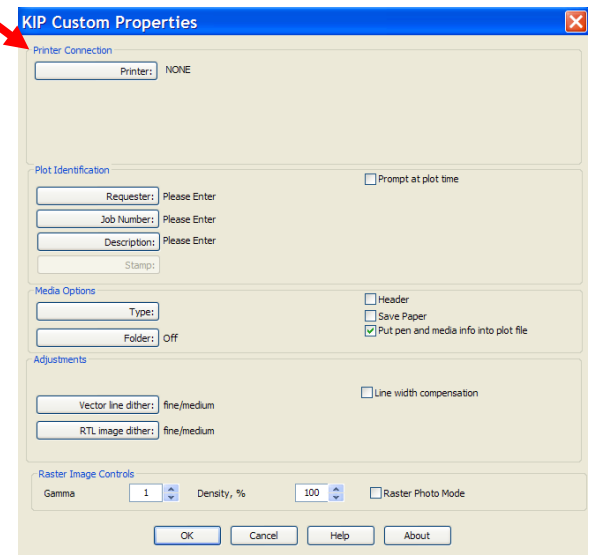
KIP Custom Properties

Printer Connection

Printer: NONE

Plot Identification

Prompt at plot time

Requester: Please Enter

Job Number: Please Enter

Description: Please Enter

Stamp:

Media Options

Header

Save Paper

Put pen and media info into plot file

Type:

Folder: Off

Adjustments

Line width compensation

Vector line dither: fine/medium

RTL image dither: fine/medium

Raster Image Controls

Gamma 1 Density, % 100 Raster Photo Mode

OK Cancel Help About